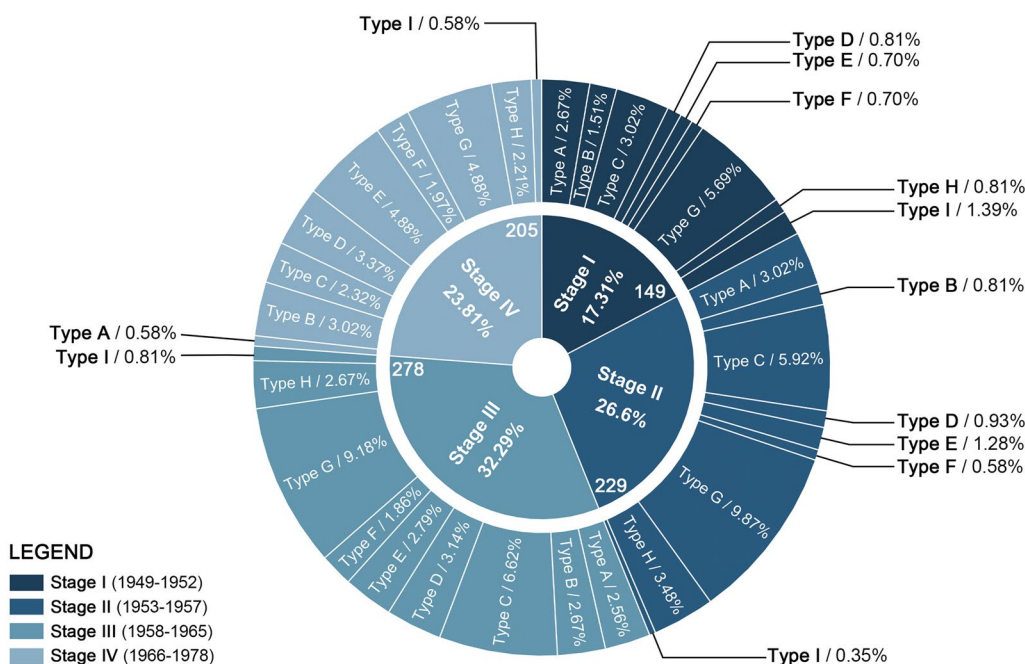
Type I / 0.58%
Type D / 0.81%
Type E / 0.70%
Type F / 0.70%
Type H / 0.81%
Type I / 1.39%
Type B / 0.81%
Type D / 0.93%
Type E / 1.28%
Type F / 0.58%
Type I / 0.35%
Type A / 0.58%
Type I / 0.81%

Type A / 2.67%
Type B / 1.51%
Type C / 3.02%
Type G / 5.69%
Type A / 3.02%
Type C / 5.92%
Type G / 9.87%
Type H / 3.48%
Type A / 2.56%
Type B / 2.67%
Type C / 6.62%
Type D / 3.14%
Type E / 2.79%
Type F / 1.86%
Type G / 9.18%
Type H / 2.67%
Type B / 3.02%
Type C / 2.32%
Type D / 3.37%
Type E / 4.88%
Type F / 1.97%
Type G / 4.88%
Type H / 2.21%

Stage I 17.31%
149
Stage II 26.6%
229
Stage III 32.29%
278
Stage IV 23.81%
205

LEGEND
Stage I (1949-1952)
Stage II (1953-1957)
Stage III (1958-1965)
Stage IV (1966-1978)